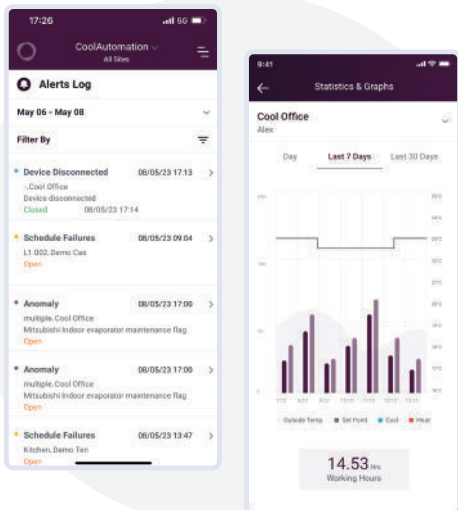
17:26

CoolAutomation
All Sites

Alerts Log

May 06 - May 08

Filter By

Device Disconnected 08/05/23 17:13
. Cool Office
Device disconnected
Closed 08/05/23 17:14

Schedule Failures 08/05/23 09:04
L1.002. Demo Cas
Open

Anomaly 08/05/23 17:00
multiple. Cool Office
Mitsubishi Indoor evaporator maintenance flag
Open

Anomaly 08/05/23 17:00
multiple. Cool Office
Mitsubishi Indoor evaporator maintenance flag
Open

Schedule Failures 08/05/23 13:47
Kitchen. Demo Ten
Open

9:41

Statistics & Graphs

Cool Office
Alex

Day
Last 7 Days
Last 30 Days

Outside Temp
Set Point
Cool
Heat

14.53 Hrs
Working Hours